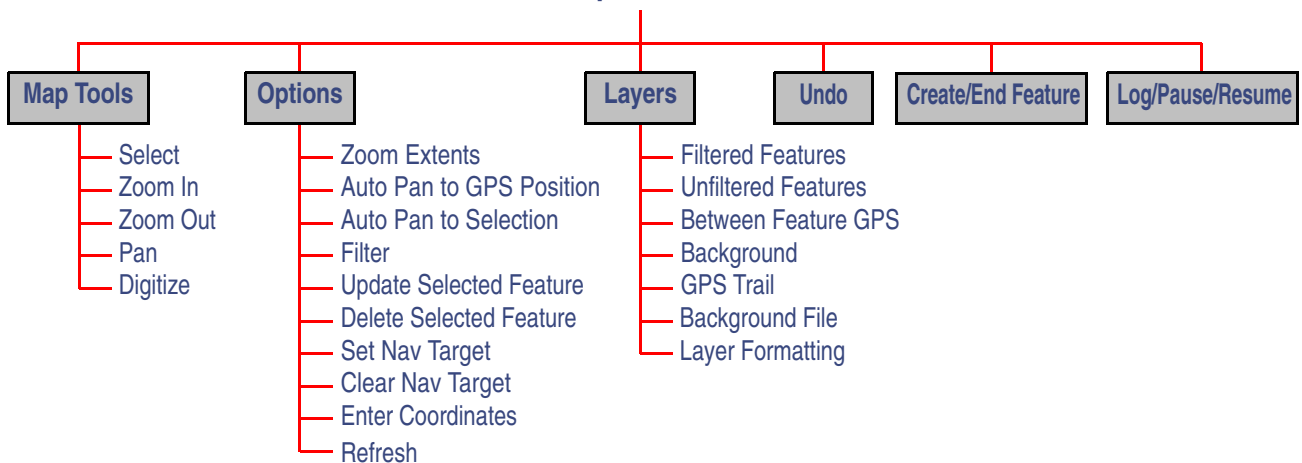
Map Tools
Select
Zoom In
Zoom Out
Pan
Digitize

Options
Zoom Extents
Auto Pan to GPS Position
Auto Pan to Selection
Filter
Update Selected Feature
Delete Selected Feature
Set Nav Target
Clear Nav Target
Enter Coordinates
Refresh

Layers
Filtered Features
Unfiltered Features
Between Feature GPS
Background
GPS Trail
Background File
Layer Formatting

Undo

Create/End Feature

Log/Pause/Resume